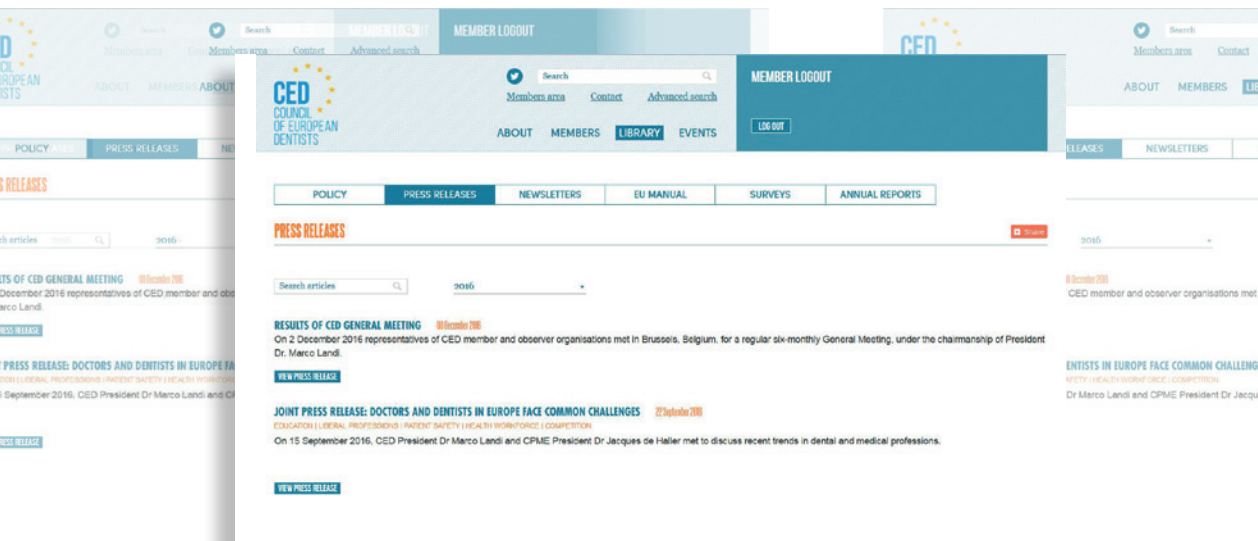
CED
COUNCIL OF EUROPEAN DENTISTS

Search

Members area Contact Advanced search

ABOUT MEMBERS LIBRARY EVENTS

MEMBER LOGOUT

LOG OUT

| POLICY | PRESS RELEASES | NEWSLETTERS | EU MANUAL | SURVEYS | ANNUAL REPORTS |
|---|---|---|---|---|---|

PRESS RELEASES

Share

Search articles

2016

RESULTS OF CED GENERAL MEETING 08 December 2016
On 2 December 2016 representatives of CED member and observer organisations met in Brussels, Belgium, for a regular six-monthly General Meeting, under the chairmanship of President Dr. Marco Landi.

VIEW PRESS RELEASE

JOINT PRESS RELEASE: DOCTORS AND DENTISTS IN EUROPE FACE COMMON CHALLENGES 22 September 2016
EDUCATION | LIBERAL PROFESSIONS | PATIENT SAFETY | HEALTH WORKFORCE | COMPETITION
On 15 September 2016, CED President Dr Marco Landi and CPME President Dr Jacques de Haller met to discuss recent trends in dental and medical professions.

VIEW PRESS RELEASE